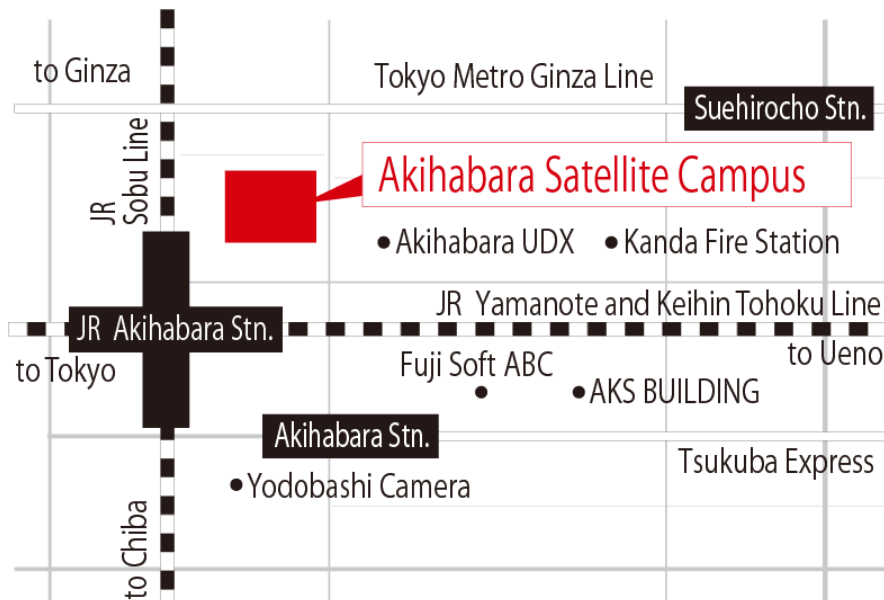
to Ginza

Tokyo Metro Ginza Line

Suehirocho Stn.

JR Sobu Line

Akihabara Satellite Campus

Akihabara UDX

Kanda Fire Station

JR Yamanote and Keihin Tohoku Line

JR Akihabara Stn.

to Tokyo

Fuji Soft ABC

to Ueno

AKS BUILDING

Akihabara Stn.

Tsukuba Express

Yodobashi Camera

to Chiba